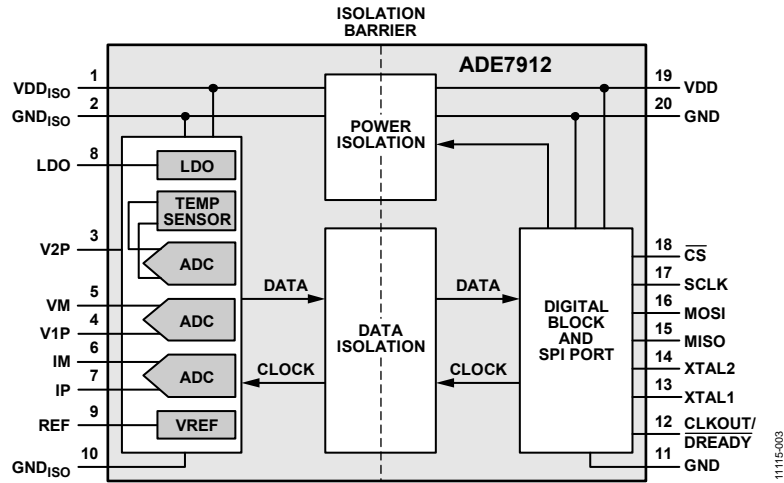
ISOLATION BARRIER

ADE7912

$VDD_{ISO}$ 1
$GND_{ISO}$ 2
LDO 8
V2P 3
VM 5
V1P 4
IM 6
IP 7
REF 9
$GND_{ISO}$ 10

LDO
TEMP SENSOR
ADC
ADC
ADC
VREF

POWER ISOLATION

DATA
DATA ISOLATION
CLOCK
DATA
CLOCK

DIGITAL BLOCK AND SPI PORT

19 VDD
20 GND
18 $\overline{CS}$
17 SCLK
16 MOSI
15 MISO
14 XTAL2
13 XTAL1
12 CLKOUT/$\overline{DREADY}$
11 GND

11115-003